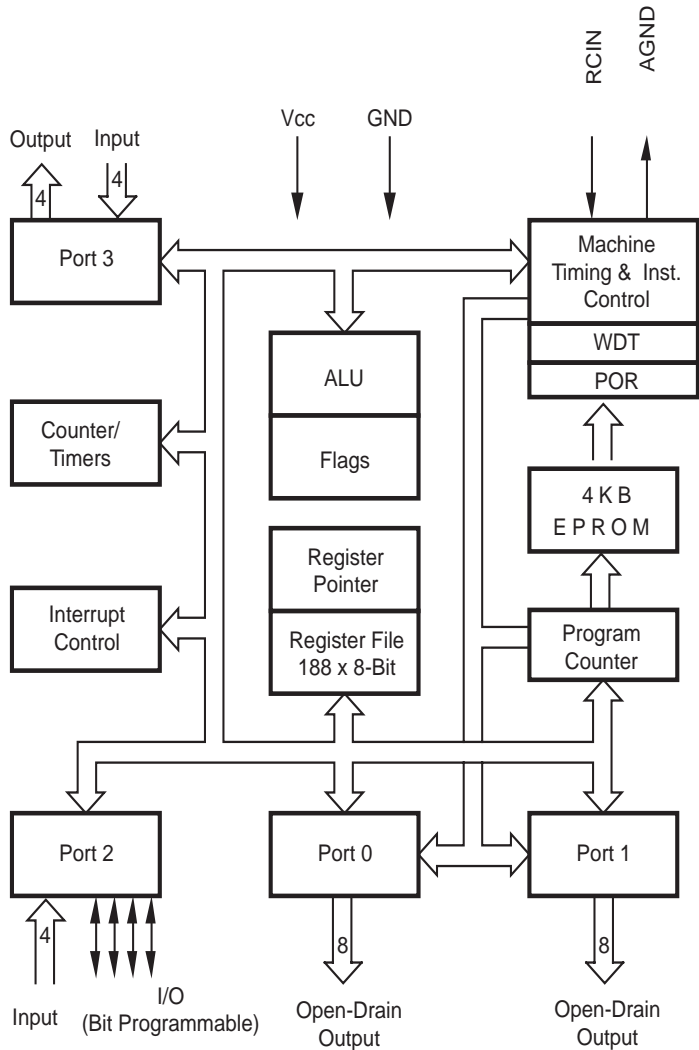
RCIN
AGND
Output
Input
Vcc
GND
4
4
Port 3
Machine Timing & Inst. Control
WDT
POR
ALU
Flags
Counter/ Timers
4 K B
E P R O M
Register Pointer
Interrupt Control
Register File 188 x 8-Bit
Program Counter
Port 2
Port 0
Port 1
4
8
8
Input
I/O (Bit Programmable)
Open-Drain Output
Open-Drain Output